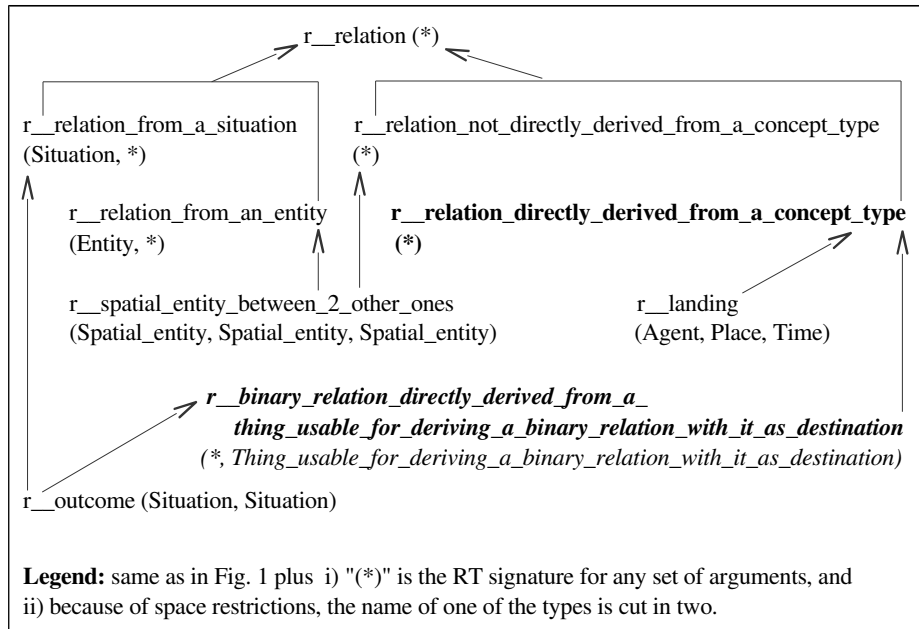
r__relation (*)

r__relation_from_a_situation (Situation, *)

r__relation_not_directly_derived_from_a_concept_type (*)

r__relation_from_an_entity (Entity, *)

**r__relation_directly_derived_from_a_concept_type (*)**

r__spatial_entity_between_2_other_ones (Spatial_entity, Spatial_entity, Spatial_entity)

r__landing (Agent, Place, Time)

***r__binary_relation_directly_derived_from_a_ thing_usable_for_deriving_a_binary_relation_with_it_as_destination***
*(\*, Thing_usable_for_deriving_a_binary_relation_with_it_as_destination)*

r__outcome (Situation, Situation)

**Legend:** same as in Fig. 1 plus i) "(*)" is the RT signature for any set of arguments, and ii) because of space restrictions, the name of one of the types is cut in two.